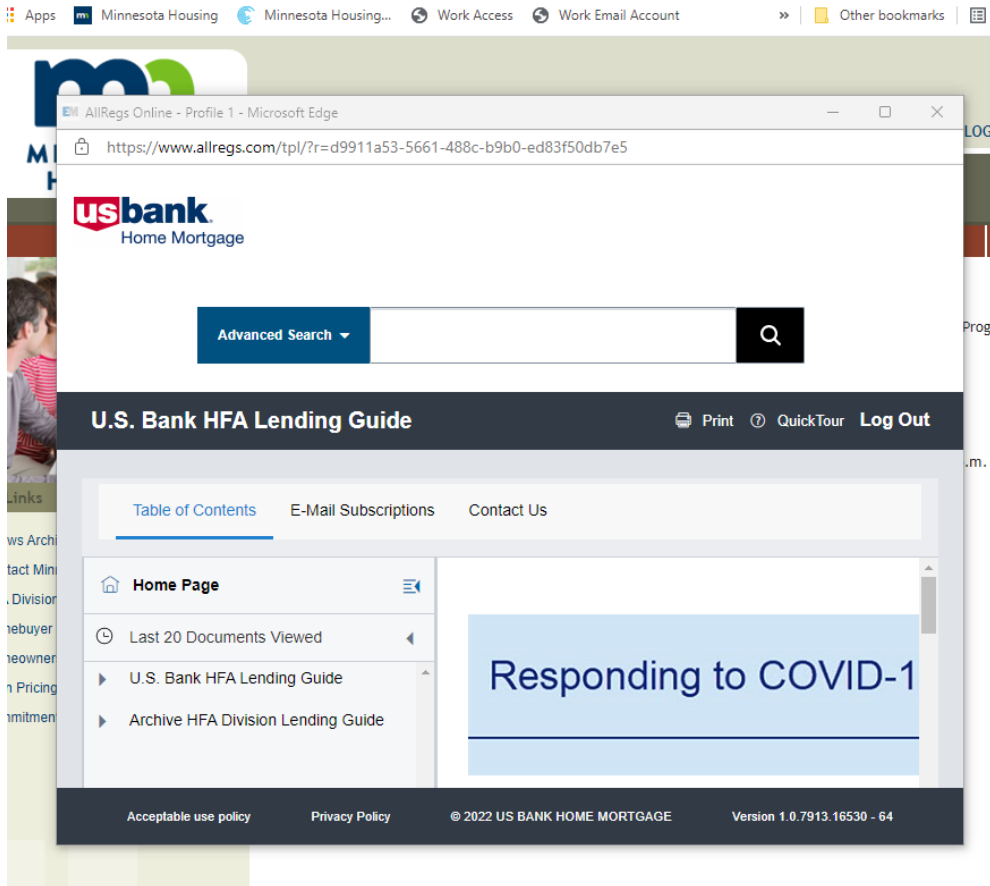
Apps Minnesota Housing Minnesota Housing... Work Access Work Email Account » Other bookmarks

AllRegs Online - Profile 1 - Microsoft Edge

https://www.allregs.com/tpl/?r=d9911a53-5661-488c-b9b0-ed83f50db7e5

usbank Home Mortgage

Advanced Search

U.S. Bank HFA Lending Guide

Print QuickTour Log Out

Table of Contents E-Mail Subscriptions Contact Us

Home Page

Last 20 Documents Viewed

U.S. Bank HFA Lending Guide

Archive HFA Division Lending Guide

Responding to COVID-1

Acceptable use policy Privacy Policy © 2022 US BANK HOME MORTGAGE Version 1.0.7913.16530 - 64

LOG

Prog

.m.

Links

ws Archi

tact Min

Division

nebuyer

neowner

n Pricing

nmitmen